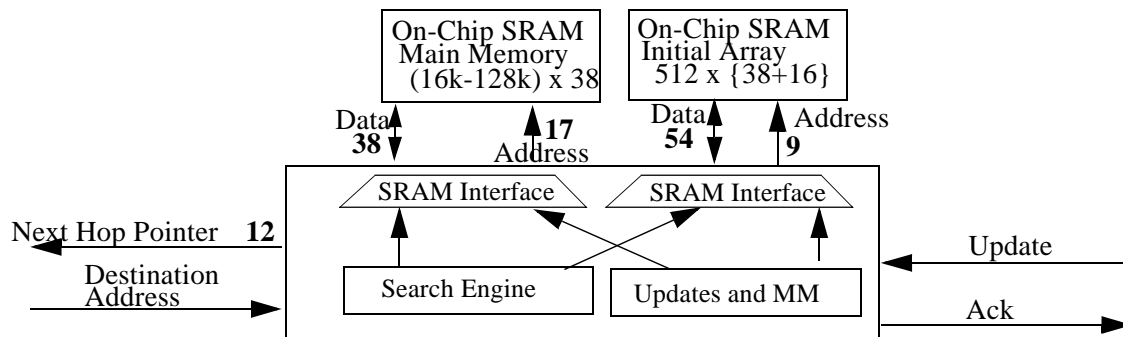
On-Chip SRAM
Main Memory
(16k-128k) x 38

On-Chip SRAM
Initial Array
512 x {38+16}

Data
38

17
Address

Data
54

Address
9

SRAM Interface

SRAM Interface

Next Hop Pointer 12

Destination
Address

Search Engine

Updates and MM

Update

Ack